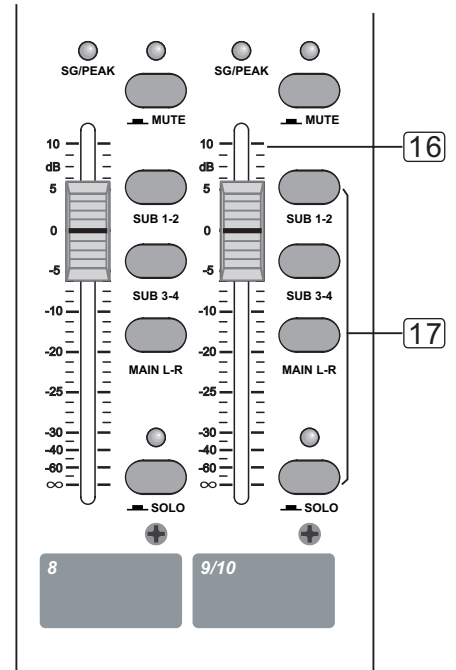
SG/PEAK

MUTE

10
dB
5
0
-5
-10
-20
-25
-30
-40
-60
$\infty$

SUB 1-2

SUB 3-4

MAIN L-R

SOLO

SG/PEAK

MUTE

10
dB
5
0
-5
-10
-20
-25
-30
-40
-60
$\infty$

SUB 1-2

SUB 3-4

MAIN L-R

SOLO

16

17

8

9/10